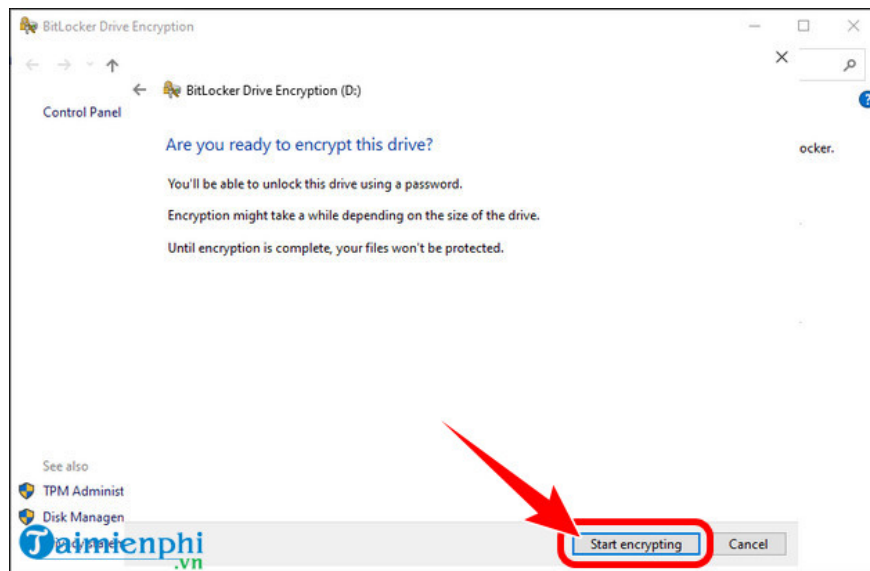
BitLocker Drive Encryption

Control Panel

BitLocker Drive Encryption (D:)

Are you ready to encrypt this drive?

You'll be able to unlock this drive using a password.

Encryption might take a while depending on the size of the drive.

Until encryption is complete, your files won't be protected.

ocker.

See also

TPM Administ

Disk Managen

Taimienphi .vn

Start encrypting

Cancel